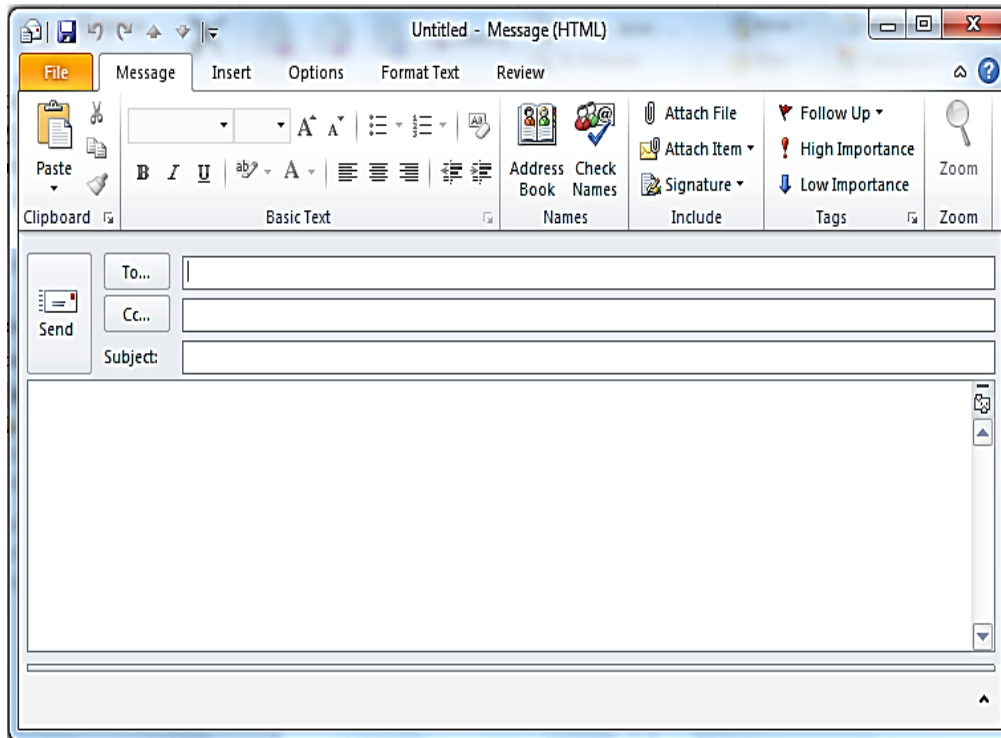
Untitled - Message (HTML)

File Message Insert Options Format Text Review

Paste
Clipboard

A A
B I U
Basic Text

Address Book
Check Names
Names

Attach File
Attach Item ▾
Signature ▾
Include

Follow Up ▾
High Importance
Low Importance
Tags

Zoom
Zoom

Send
To...
Cc...
Subject: